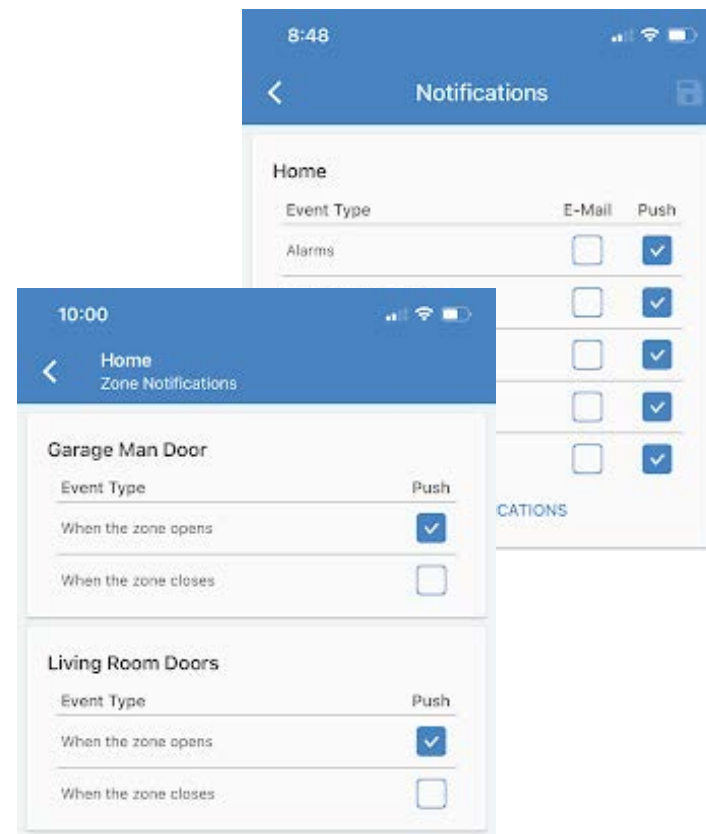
8:48

Notifications

Home

| Event Type | E-Mail | Push |
|---|---|---|
| Alarms | | |

CATIONS

10:00

Home
Zone Notifications

Garage Man Door

| Event Type | Push |
|---|---|
| When the zone opens | |
| When the zone closes | |

Living Room Doors

| Event Type | Push |
|---|---|
| When the zone opens | |
| When the zone closes | |